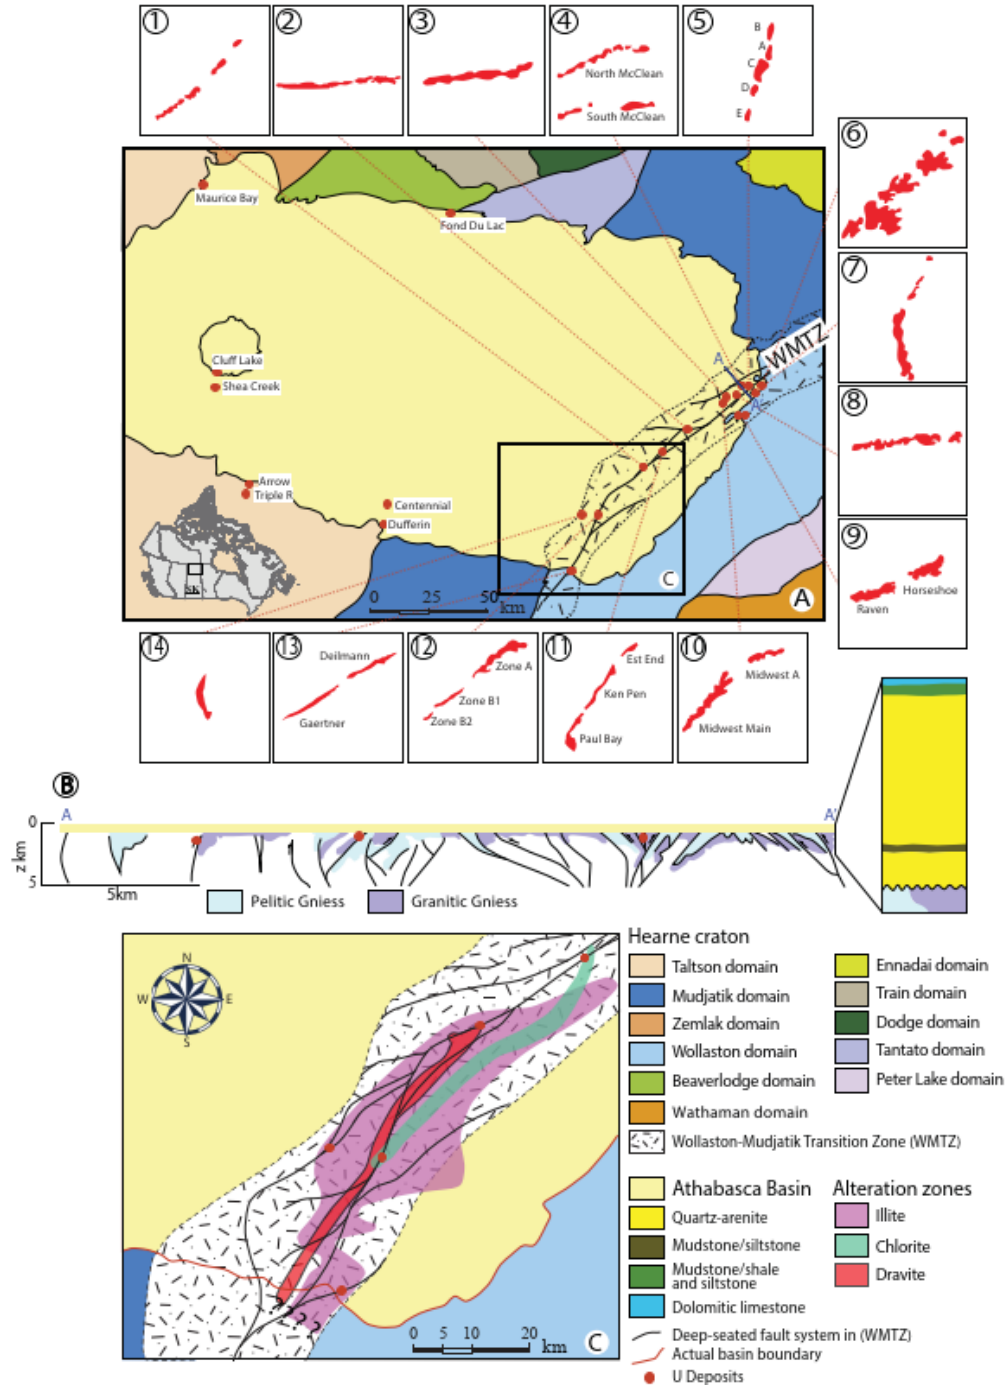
① ② ③ ④ ⑤

North McClean
South McClean

B
A
C
D
E

⑥ ⑦ ⑧ ⑨

Horseshoe
Raven

Maurice Bay
Fond Du Lac
Cluff Lake
Shea Creek
Arrow
Triple R
Centennial
Dufferin
A
WMTZ
C
0 25 50 km
A

⑭ ⑬ ⑫ ⑪ ⑩

Deilmann
Gaertner
Zone A
Zone B1
Zone B2
Est End
Ken Pen
Paul Bay
Midwest A
Midwest Main

B
A
A'
0
z km
5
5km
Pelitic Gniess
Granitic Gniess

N
W
E
S
0 5 10 20 km
C

Hearne craton
Taltson domain
Mudjatik domain
Zemlak domain
Wollaston domain
Beaverlodge domain
Wathaman domain
Ennadai domain
Train domain
Dodge domain
Tantato domain
Peter Lake domain
Wollaston-Mudjatik Transition Zone (WMTZ)

Athabasca Basin
Quartz-arenite
Mudstone/siltstone
Mudstone/shale and siltstone
Dolomitic limestone

Alteration zones
Illite
Chlorite
Dravite

Deep-seated fault system in (WMTZ)
Actual basin boundary
U Deposits